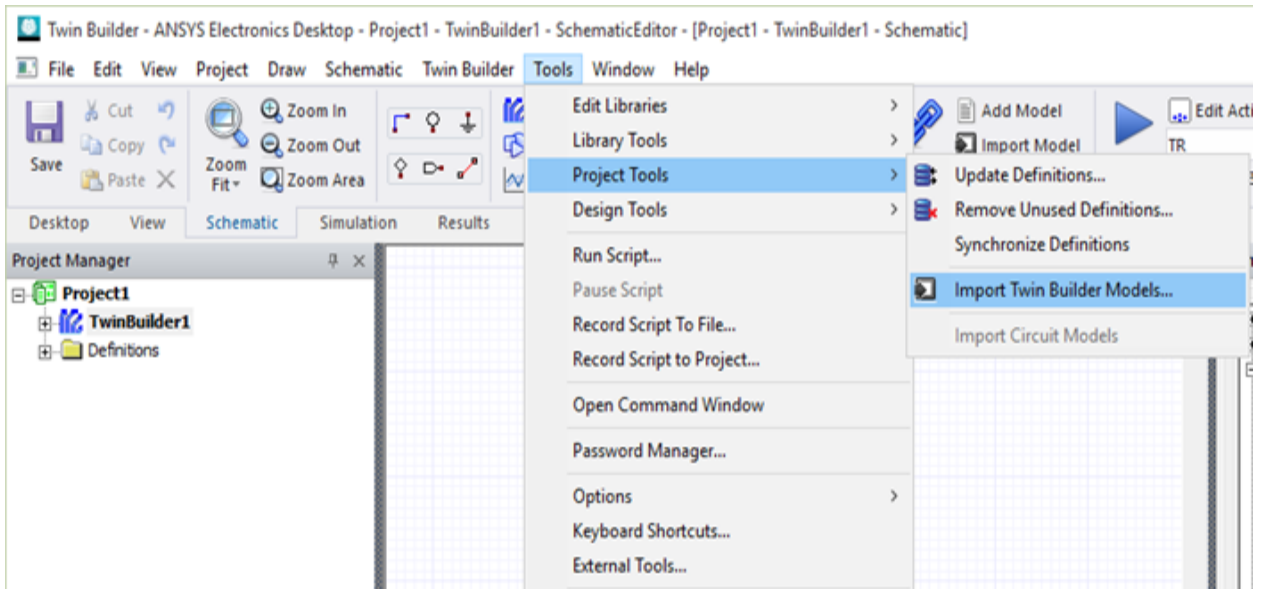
Twin Builder - ANSYS Electronics Desktop - Project1 - TwinBuilder1 - SchematicEditor - [Project1 - TwinBuilder1 - Schematic]

File Edit View Project Draw Schematic Twin Builder Tools Window Help

Save
Cut
Copy
Paste
Zoom Fit
Zoom In
Zoom Out
Zoom Area
Add Model
Import Model
Edit Acti
TR

Desktop View Schematic Simulation Results

Project Manager

Project1
TwinBuilder1
Definitions

Edit Libraries
Library Tools
Project Tools
Design Tools
Run Script...
Pause Script
Record Script To File...
Record Script to Project...
Open Command Window
Password Manager...
Options
Keyboard Shortcuts...
External Tools...

Update Definitions...
Remove Unused Definitions...
Synchronize Definitions
Import Twin Builder Models...
Import Circuit Models